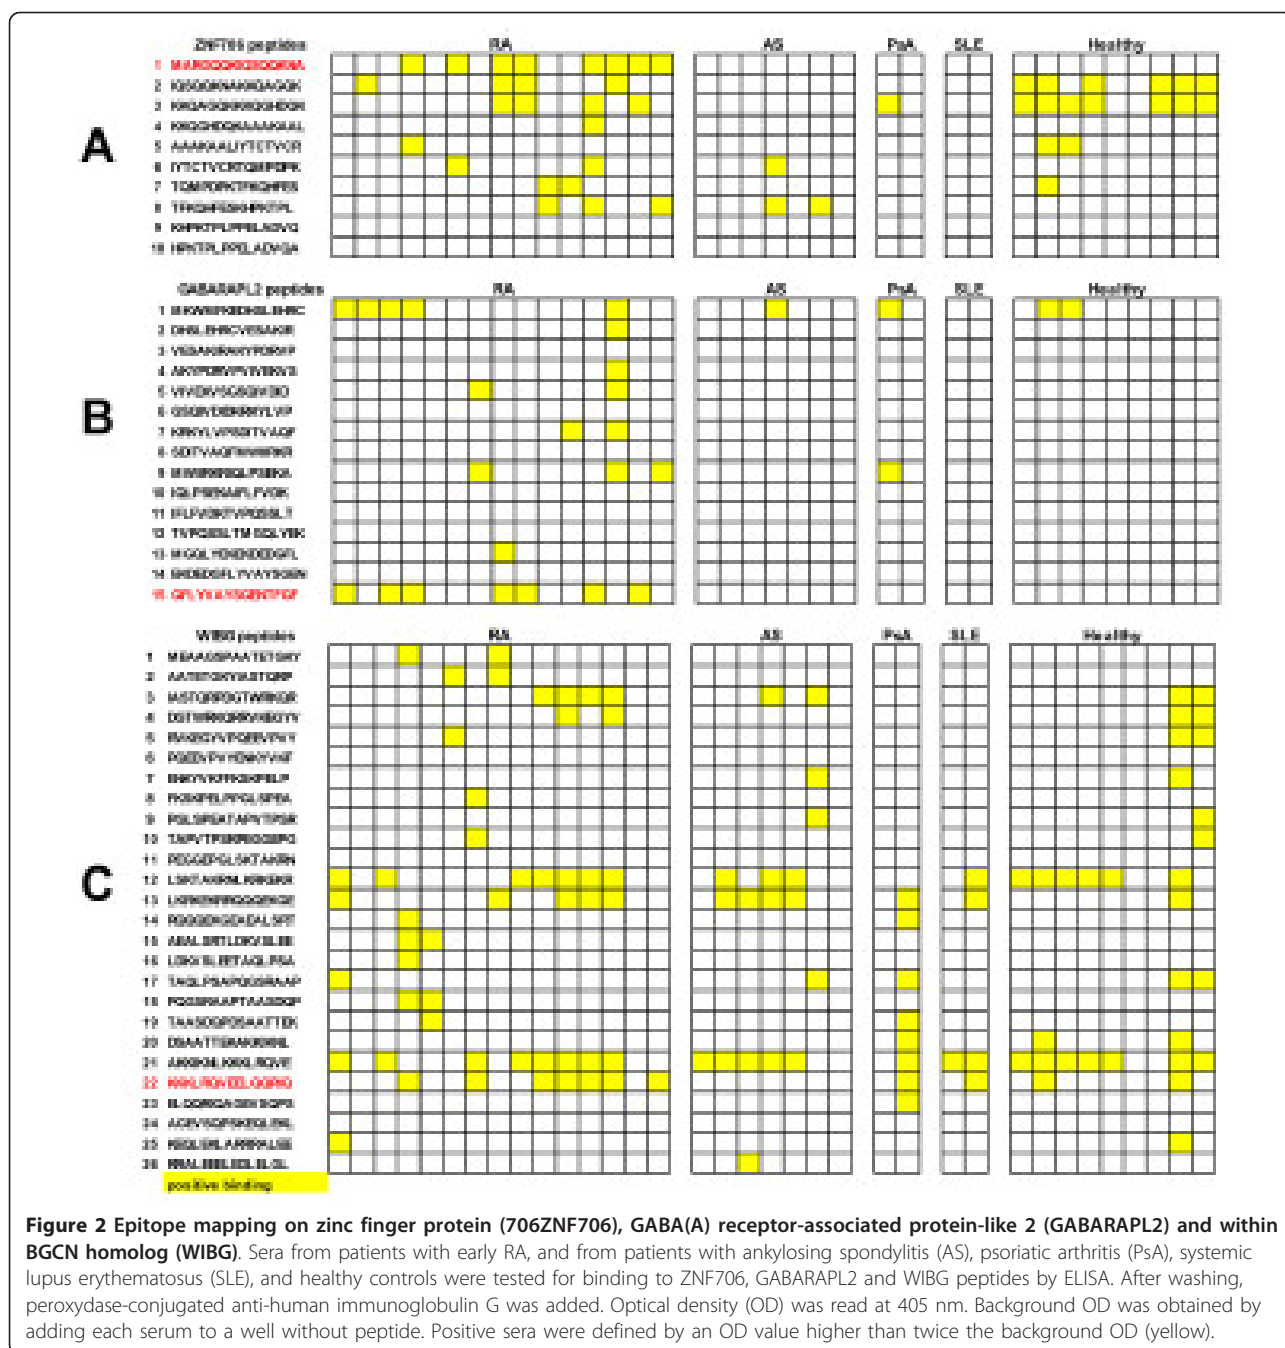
A

ZNF706 peptides | RA | AS | PsA | SLE | Healthy

1 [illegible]
2 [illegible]
3 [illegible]
4 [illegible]
5 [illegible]
6 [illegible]
7 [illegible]
8 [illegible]
9 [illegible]
10 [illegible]

B

GABARAPL2 peptides | RA | AS | PsA | SLE | Healthy

1 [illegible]
2 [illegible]
3 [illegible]
4 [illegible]
5 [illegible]
6 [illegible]
7 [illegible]
8 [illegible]
9 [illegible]
10 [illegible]
11 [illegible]
12 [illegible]
13 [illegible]
14 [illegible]
15 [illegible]

C

WIBG peptides | RA | AS | PsA | SLE | Healthy

1 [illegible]
2 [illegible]
3 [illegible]
4 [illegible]
5 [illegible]
6 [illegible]
7 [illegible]
8 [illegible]
9 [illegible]
10 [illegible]
11 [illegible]
12 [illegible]
13 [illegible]
14 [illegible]
15 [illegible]
16 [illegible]
17 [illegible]
18 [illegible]
19 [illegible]
20 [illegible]
21 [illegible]
22 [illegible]
23 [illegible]
24 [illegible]
25 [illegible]
26 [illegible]

positive binding

**Figure 2 Epitope mapping on zinc finger protein (706ZNF706), GABA(A) receptor-associated protein-like 2 (GABARAPL2) and within BGCN homolog (WIBG)**. Sera from patients with early RA, and from patients with ankylosing spondylitis (AS), psoriatic arthritis (PsA), systemic lupus erythematosus (SLE), and healthy controls were tested for binding to ZNF706, GABARAPL2 and WIBG peptides by ELISA. After washing, peroxydase-conjugated anti-human immunoglobulin G was added. Optical density (OD) was read at 405 nm. Background OD was obtained by adding each serum to a well without peptide. Positive sera were defined by an OD value higher than twice the background OD (yellow).